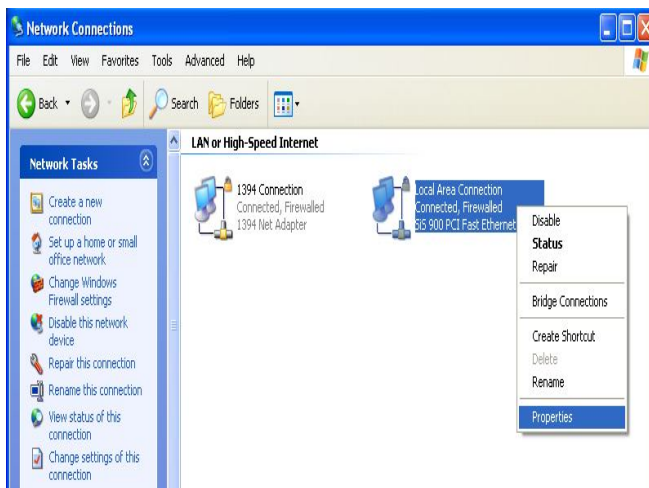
Network Connections

File Edit View Favorites Tools Advanced Help

Back Search Folders

Network Tasks

Create a new connection

Set up a home or small office network

Change Windows Firewall settings

Disable this network device

Repair this connection

Rename this connection

View status of this connection

Change settings of this connection

LAN or High-Speed Internet

1394 Connection
Connected, Firewalled
1394 Net Adapter

Local Area Connection
Connected, Firewalled
SiS 900 PCI Fast Ethernet

Disable
Status
Repair
Bridge Connections
Create Shortcut
Delete
Rename
Properties